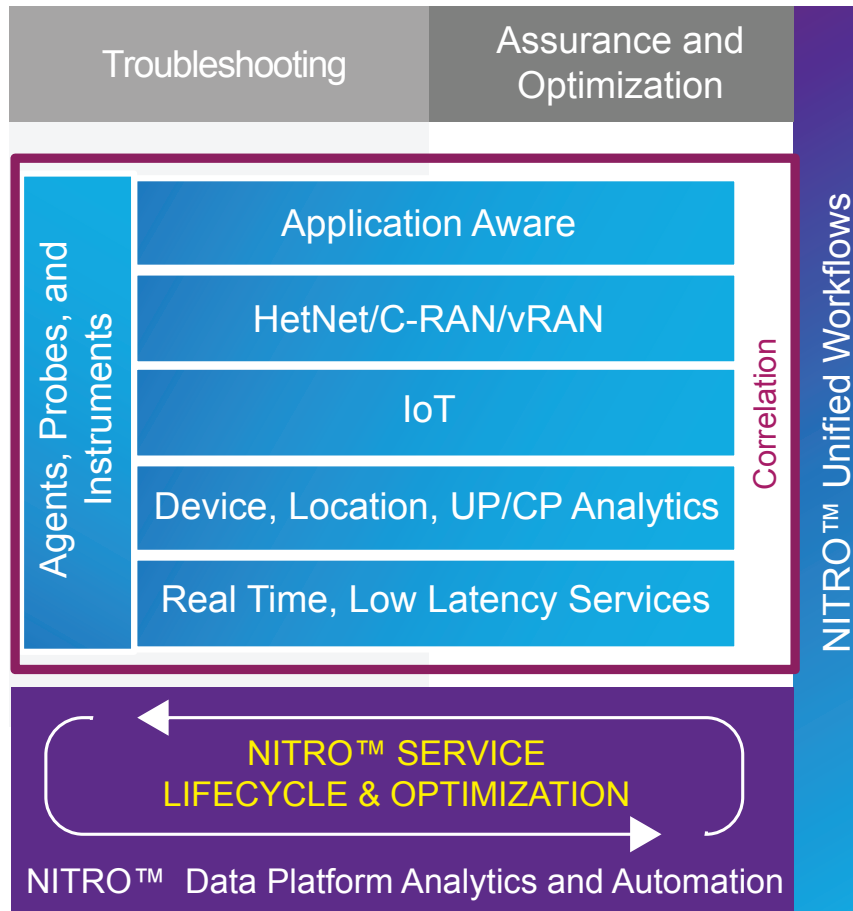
Troubleshooting

Assurance and Optimization

NITRO™ Unified Workflows

Agents, Probes, and Instruments

Application Aware

HetNet/C-RAN/vRAN

IoT

Device, Location, UP/CP Analytics

Real Time, Low Latency Services

Correlation

NITRO™ SERVICE LIFECYCLE & OPTIMIZATION

NITRO™ Data Platform Analytics and Automation